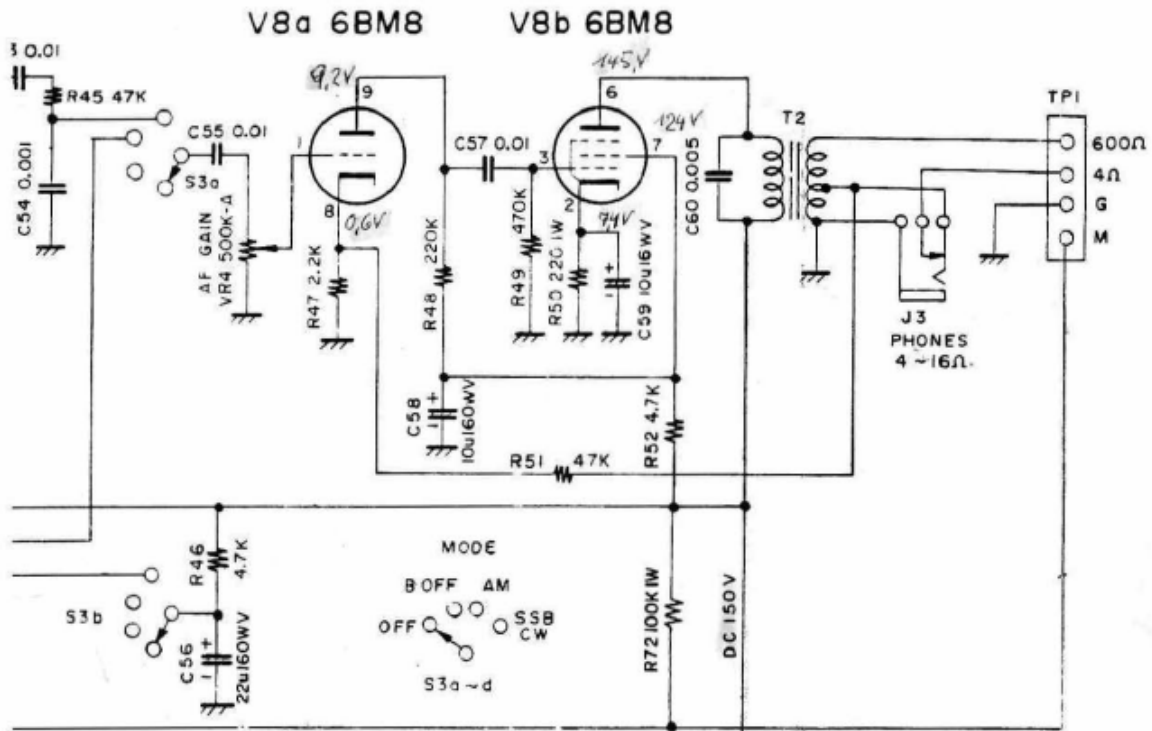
V8a 6BM8
V8b 6BM8

3 0.01
R45 47K
C54 0.001
C55 0.01
S3a
AF GAIN VR4 500K-A
9.2V
9
1
8
0.6V
R47 2.2K
220K
R48
C57 0.01
3
470K
R49
145V
6
124V
7
2
74V
R50 220 1W
C59 10u16WV
C60 0.005
T2
TP1
600Ω
4Ω
G
M
J3
PHONES
4 ~16Ω.
C58
10u160WV
R51 47K
R52 4.7K
R46 4.7K
S3b
C56 22u160WV
MODE
B OFF AM
OFF
SSB CW
S3a ~ d
R72 100K 1W
DC 150V